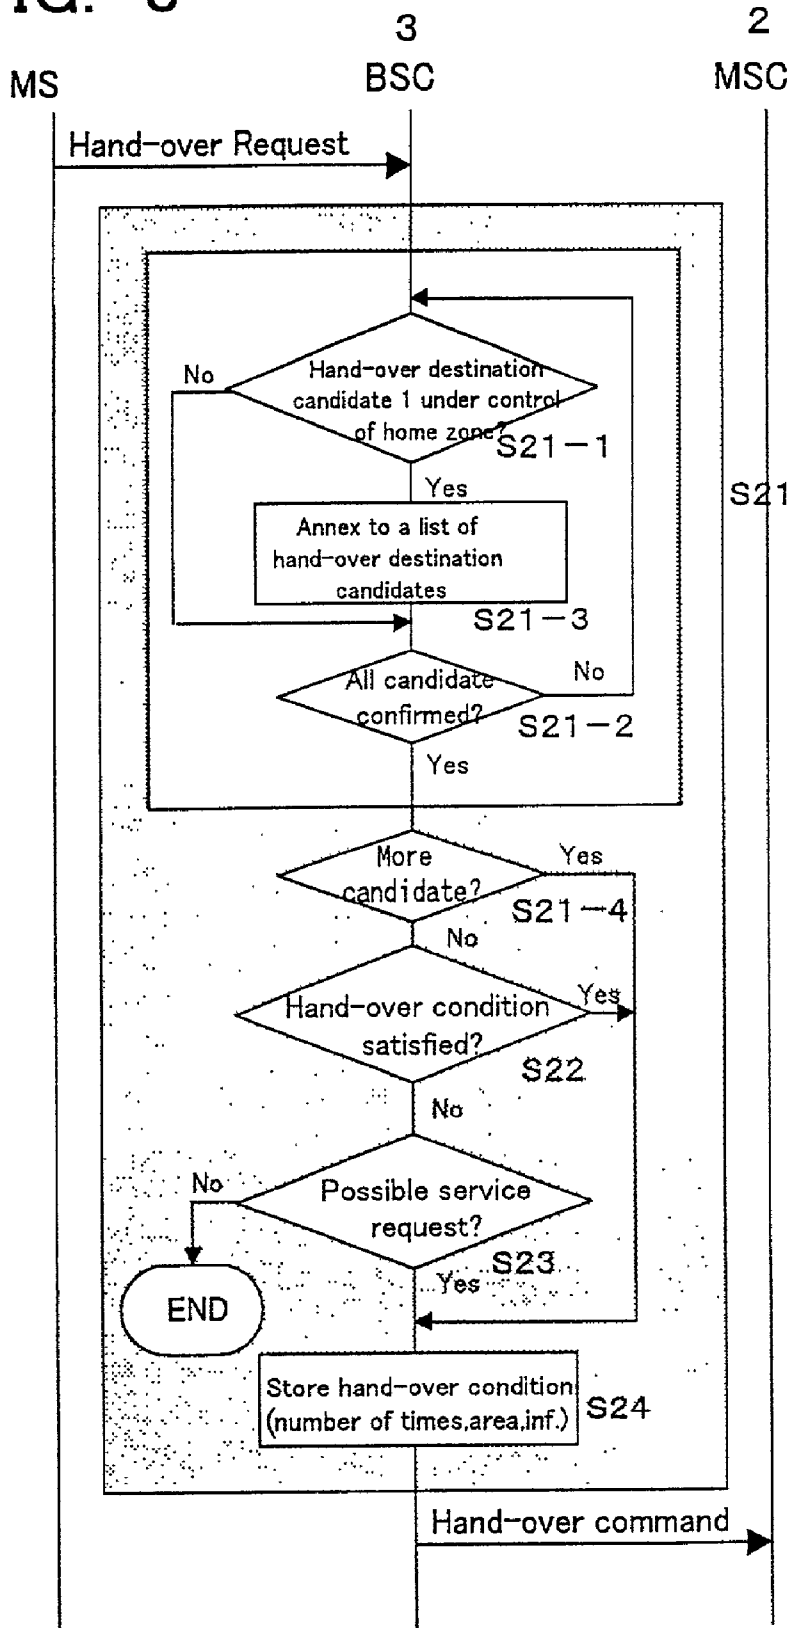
IG. 8

3
BSC

2
MSC

MS

Hand-over Request

No

Hand-over destination candidate 1 under control of home zone?

S21-1

Yes

Annex to a list of hand-over destination candidates

S21-3

All candidate confirmed?

No

S21-2

Yes

S21

More candidate?

Yes

S21-4

No

Hand-over condition satisfied?

Yes

S22

No

No

Possible service request?

S23

Yes

END

Store hand-over condition (number of times,area,inf.)

S24

Hand-over command